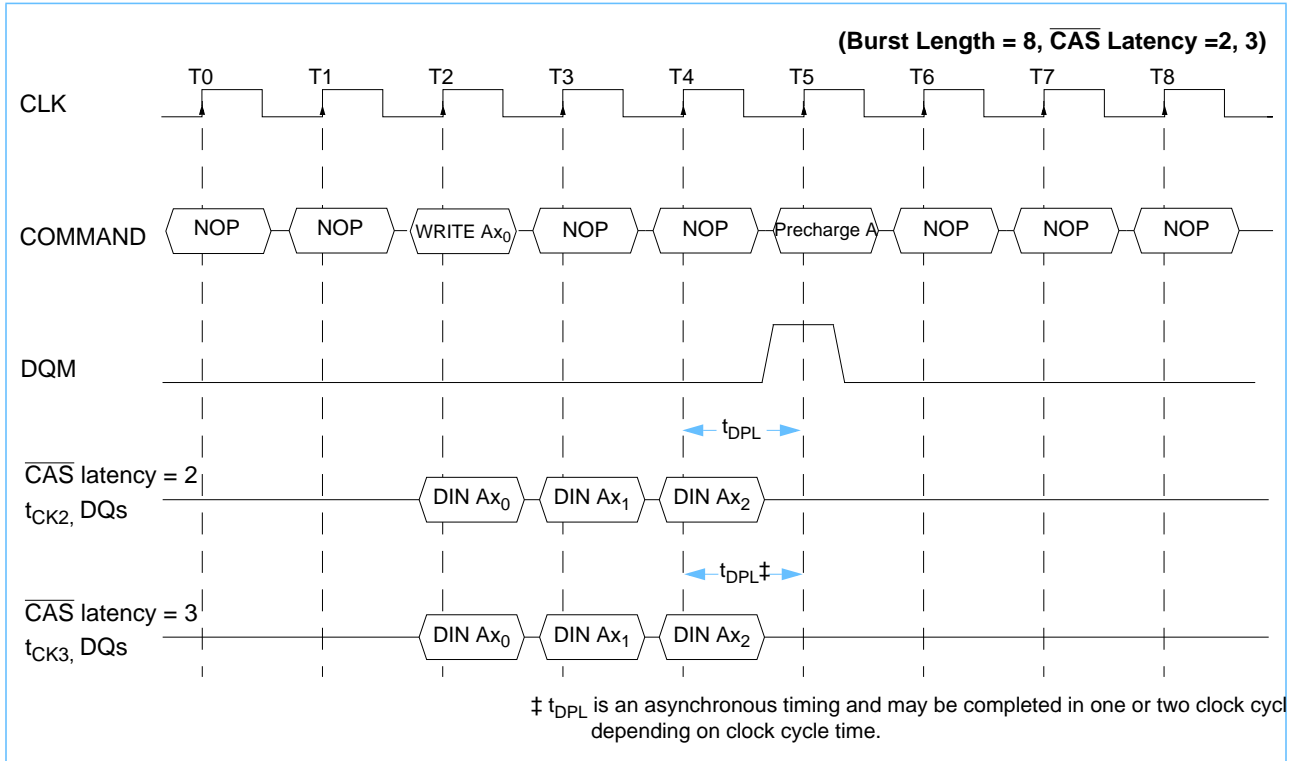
(Burst Length = 8, $\overline{\text{CAS}}$ Latency =2, 3)

T0 T1 T2 T3 T4 T5 T6 T7 T8

CLK

COMMAND NOP NOP WRITE $Ax_0$ NOP NOP Precharge A NOP NOP NOP

DQM

$t_{DPL}$

$\overline{\text{CAS}}$ latency = 2
$t_{CK2,}$ DQs

DIN $Ax_0$ DIN $Ax_1$ DIN $Ax_2$

$t_{DPL}$‡

$\overline{\text{CAS}}$ latency = 3
$t_{CK3,}$ DQs

DIN $Ax_0$ DIN $Ax_1$ DIN $Ax_2$

‡ $t_{DPL}$ is an asynchronous timing and may be completed in one or two clock cycl
depending on clock cycle time.